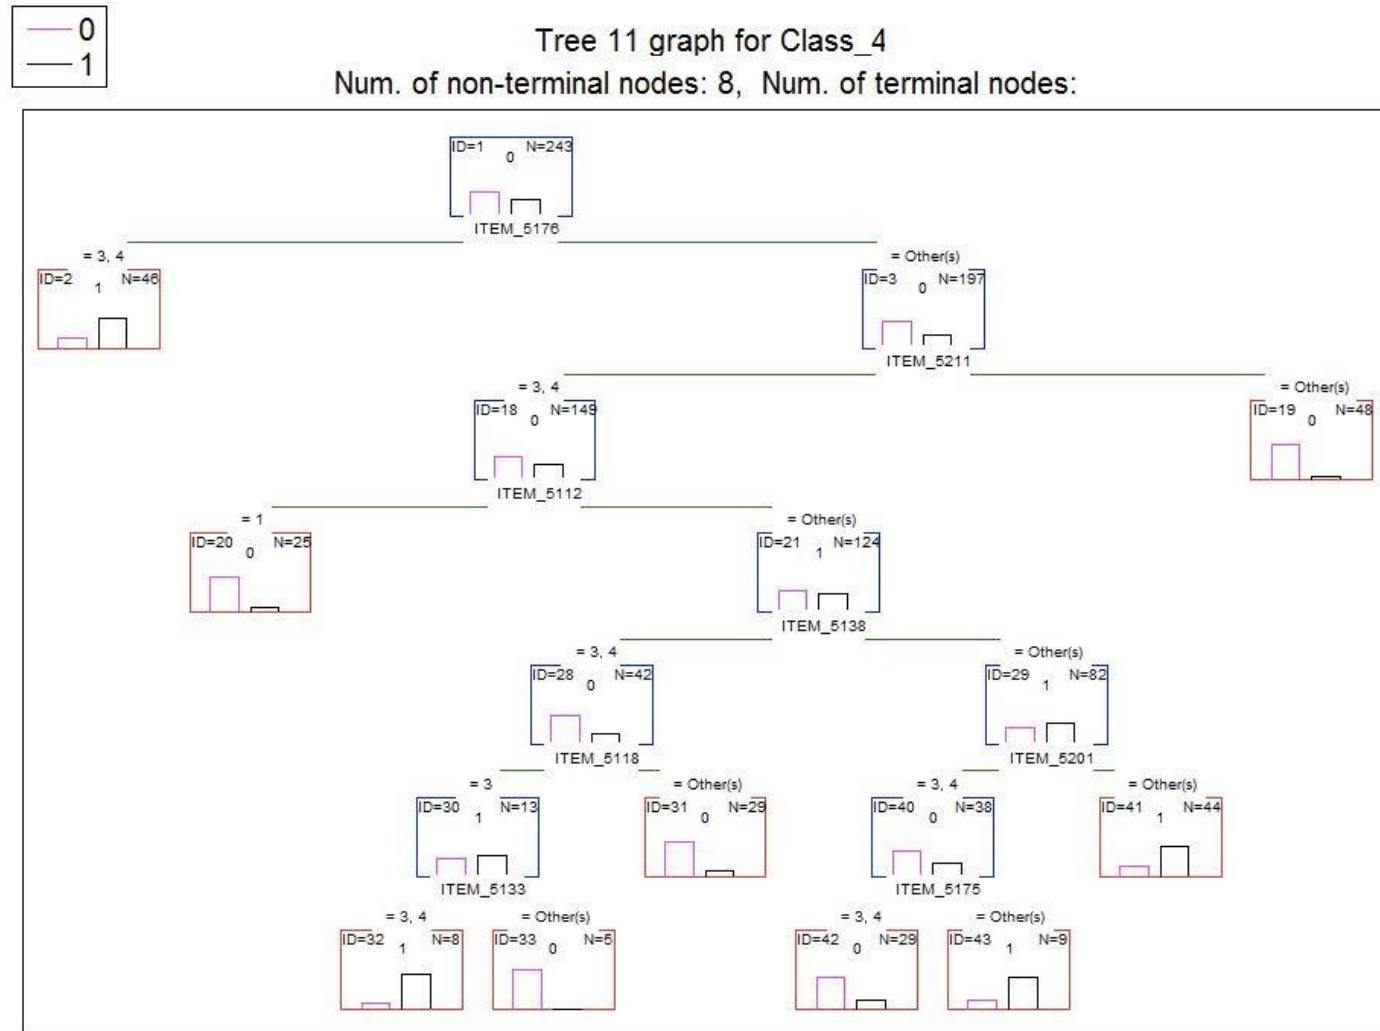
0
1

Tree 11 graph for Class_4
Num. of non-terminal nodes: 8, Num. of terminal nodes:

ID=1 0 N=243
ITEM_5176

= 3, 4
ID=2 1 N=46

= Other(s)
ID=3 0 N=197
ITEM_5211

= 3, 4
ID=18 0 N=149
ITEM_5112

= Other(s)
ID=19 0 N=48

= 1
ID=20 0 N=25

= Other(s)
ID=21 1 N=124
ITEM_5138

= 3, 4
ID=28 0 N=42
ITEM_5118

= Other(s)
ID=29 1 N=82
ITEM_5201

= 3
ID=30 1 N=13
ITEM_5133

= Other(s)
ID=31 0 N=29

= 3, 4
ID=40 0 N=38
ITEM_5175

= Other(s)
ID=41 1 N=44

= 3, 4
ID=32 1 N=8

= Other(s)
ID=33 0 N=5

= 3, 4
ID=42 0 N=29

= Other(s)
ID=43 1 N=9